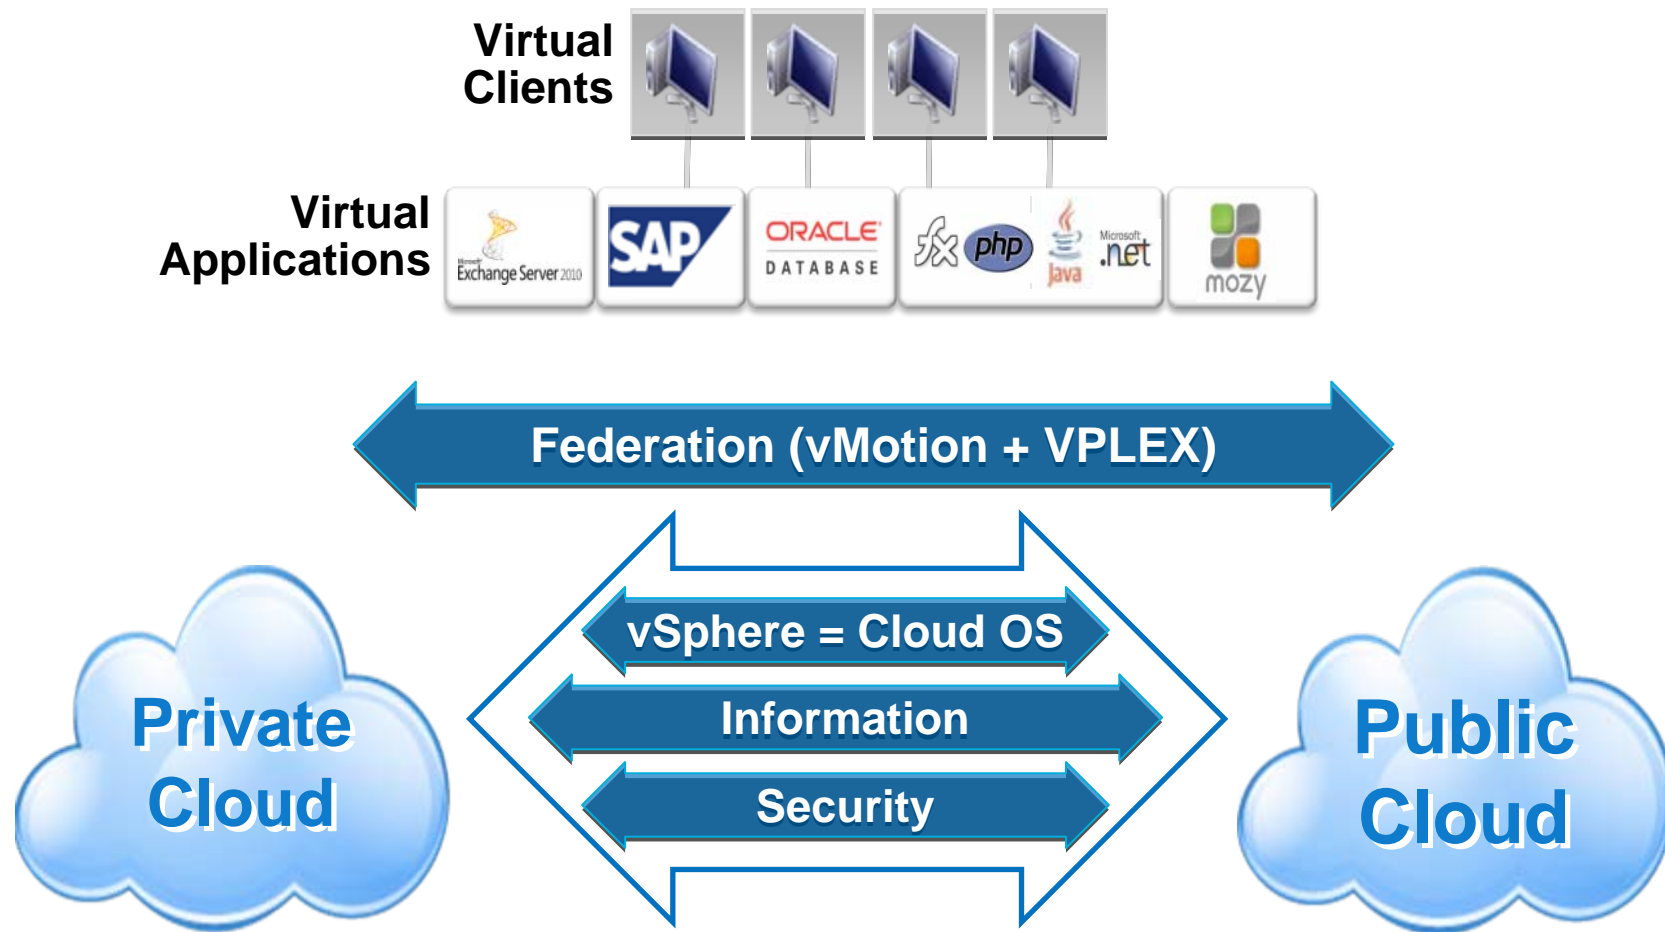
Virtual Clients

Virtual Applications

Microsoft Exchange Server 2010

SAP

ORACLE DATABASE

fx php Java Microsoft .net

mozy

Federation (vMotion + VPLEX)

vSphere = Cloud OS

Information

Security

Private Cloud

Public Cloud